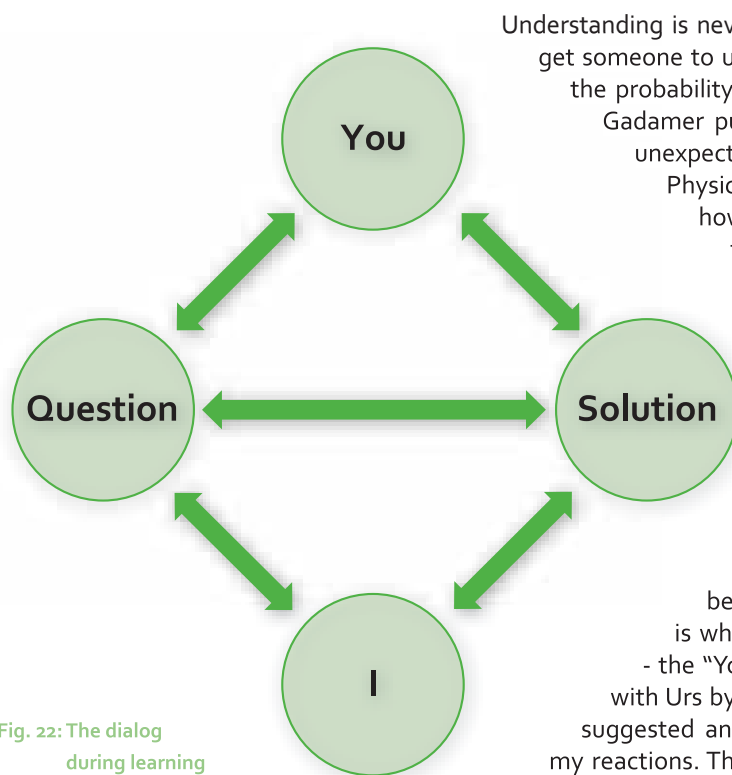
Understanding is nev
get someone to u
the probability
Gadamer pu
unexpect
Physic
how

You

Question

Solution

I

be
is wh
- the "Yo
with Urs by
suggested an
my reactions. Th

Fig. 22: The dialog during learning